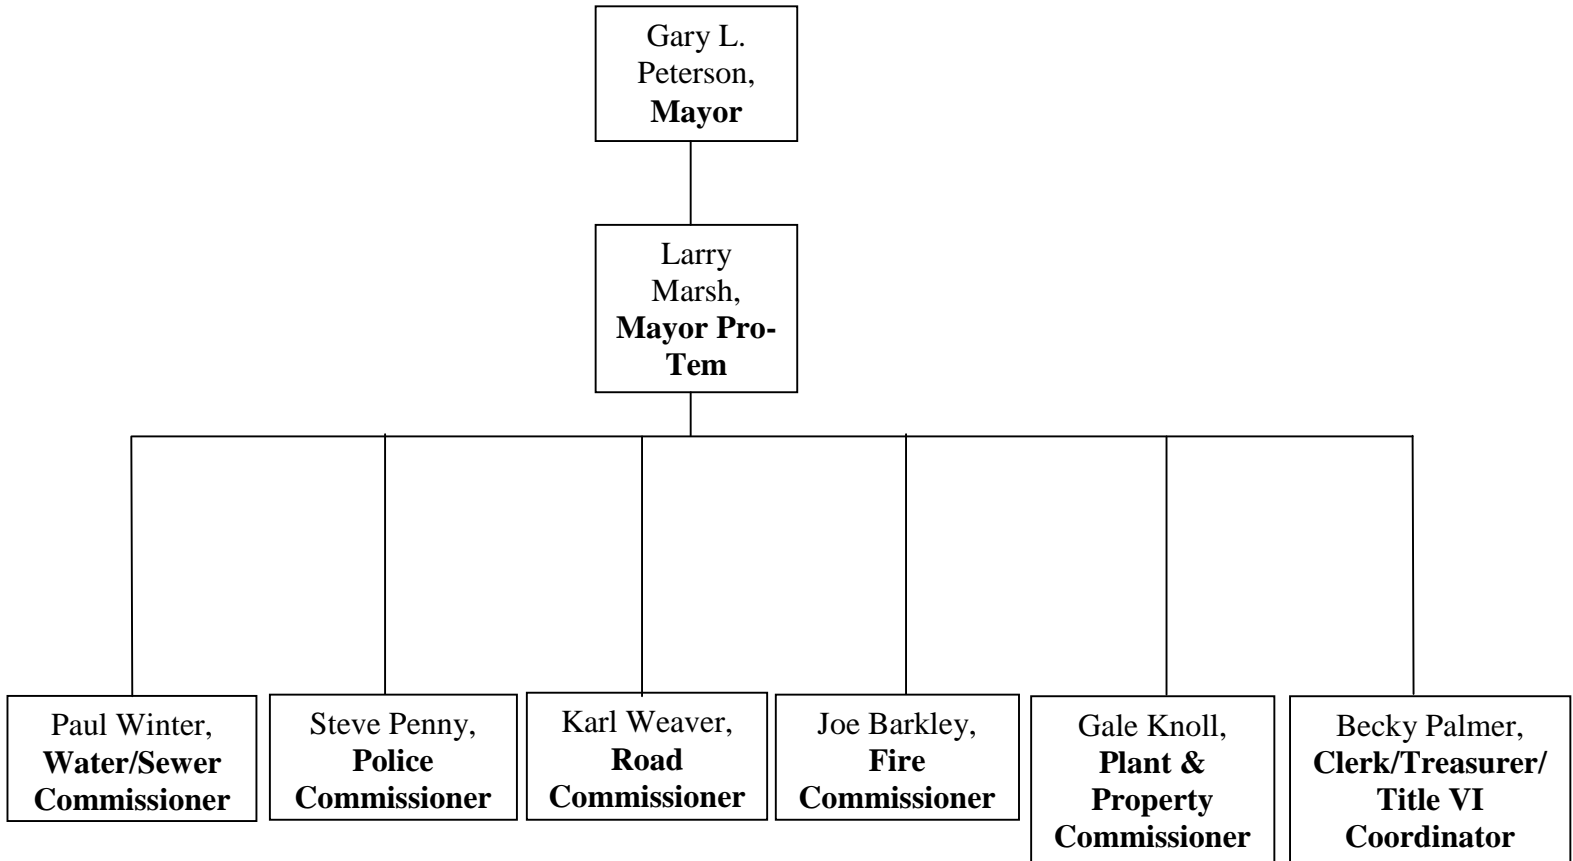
Gary L. Peterson, **Mayor**

Larry Marsh, **Mayor Pro-Tem**

Paul Winter, **Water/Sewer Commissioner**

Steve Penny, **Police Commissioner**

Karl Weaver, **Road Commissioner**

Joe Barkley, **Fire Commissioner**

Gale Knoll, **Plant & Property Commissioner**

Becky Palmer, **Clerk/Treasurer/ Title VI Coordinator**